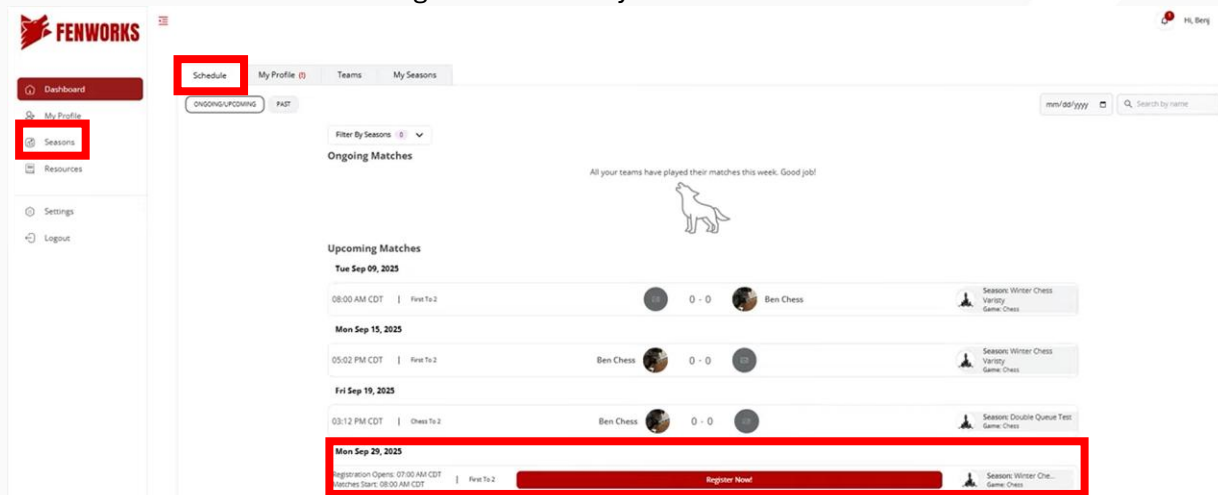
FENWORKS

Hi, Benj

Dashboard
My Profile
Seasons
Resources
Settings
Logout

Schedule
My Profile (1)
Teams
My Seasons

ONGOING/UPCOMING
PAST

mm/dd/yyyy
Search by name

Filter By Seasons 0

Ongoing Matches

All your teams have played their matches this week. Good job!

Upcoming Matches

Tue Sep 09, 2025

08:00 AM CDT | First To 2 | 0 - 0 | Ben Chess | Season: Winter Chess Varisty Game: Chess

Mon Sep 15, 2025

05:02 PM CDT | First To 2 | Ben Chess | 0 - 0 | Season: Winter Chess Varisty Game: Chess

Fri Sep 19, 2025

03:12 PM CDT | Chess To 2 | Ben Chess | 0 - 0 | Season: Double Queue Test Game: Chess

Mon Sep 29, 2025

Registration Opens: 07:00 AM CDT Matches Start: 08:00 AM CDT | First To 2 | Register Now! | Season: Winter Che... Game: Chess